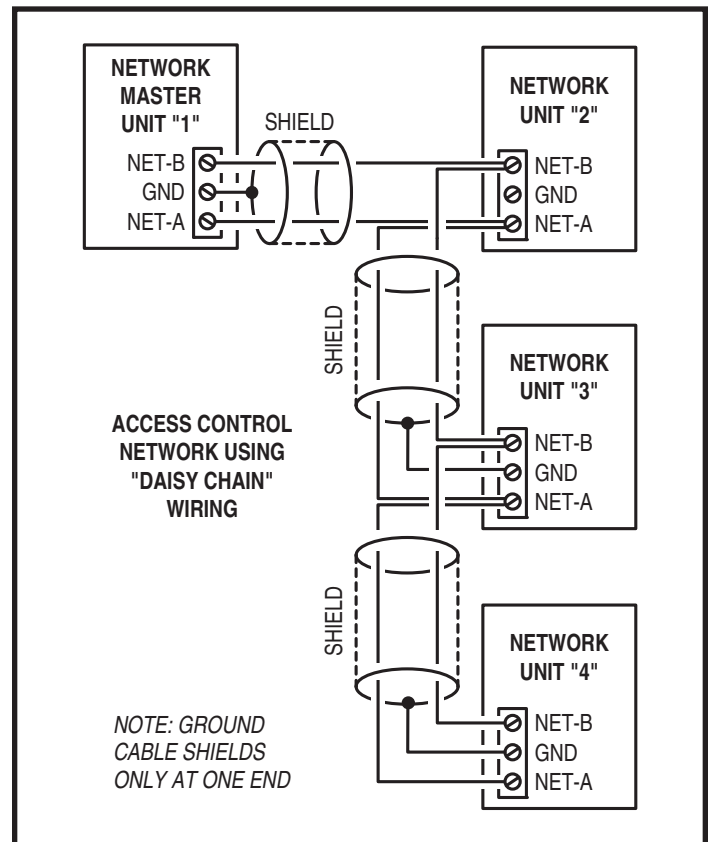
NETWORK MASTER UNIT "1"

NET-B
GND
NET-A

SHIELD

NETWORK UNIT "2"

NET-B
GND
NET-A

SHIELD

NETWORK UNIT "3"

NET-B
GND
NET-A

ACCESS CONTROL NETWORK USING "DAISY CHAIN" WIRING

SHIELD

NETWORK UNIT "4"

NET-B
GND
NET-A

NOTE: GROUND CABLE SHIELDS ONLY AT ONE END